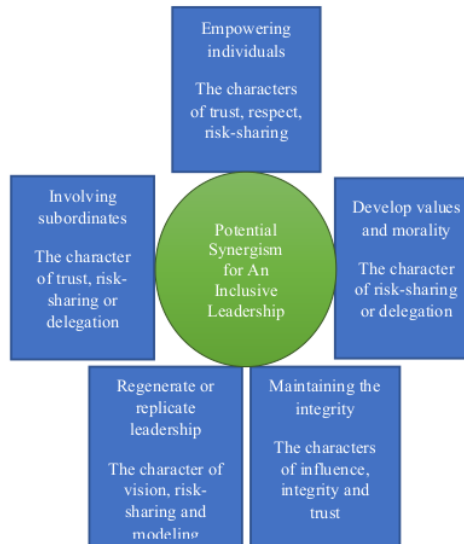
Empowering individuals

The characters of trust, respect, risk-sharing

Involving subordinates

The character of trust, risk-sharing or delegation

Potential Synergism for An Inclusive Leadership

Develop values and morality

The character of risk-sharing or delegation

Regenerate or replicate leadership

The character of vision, risk-sharing and modeling

Maintaining the integrity

The characters of influence, integrity and trust